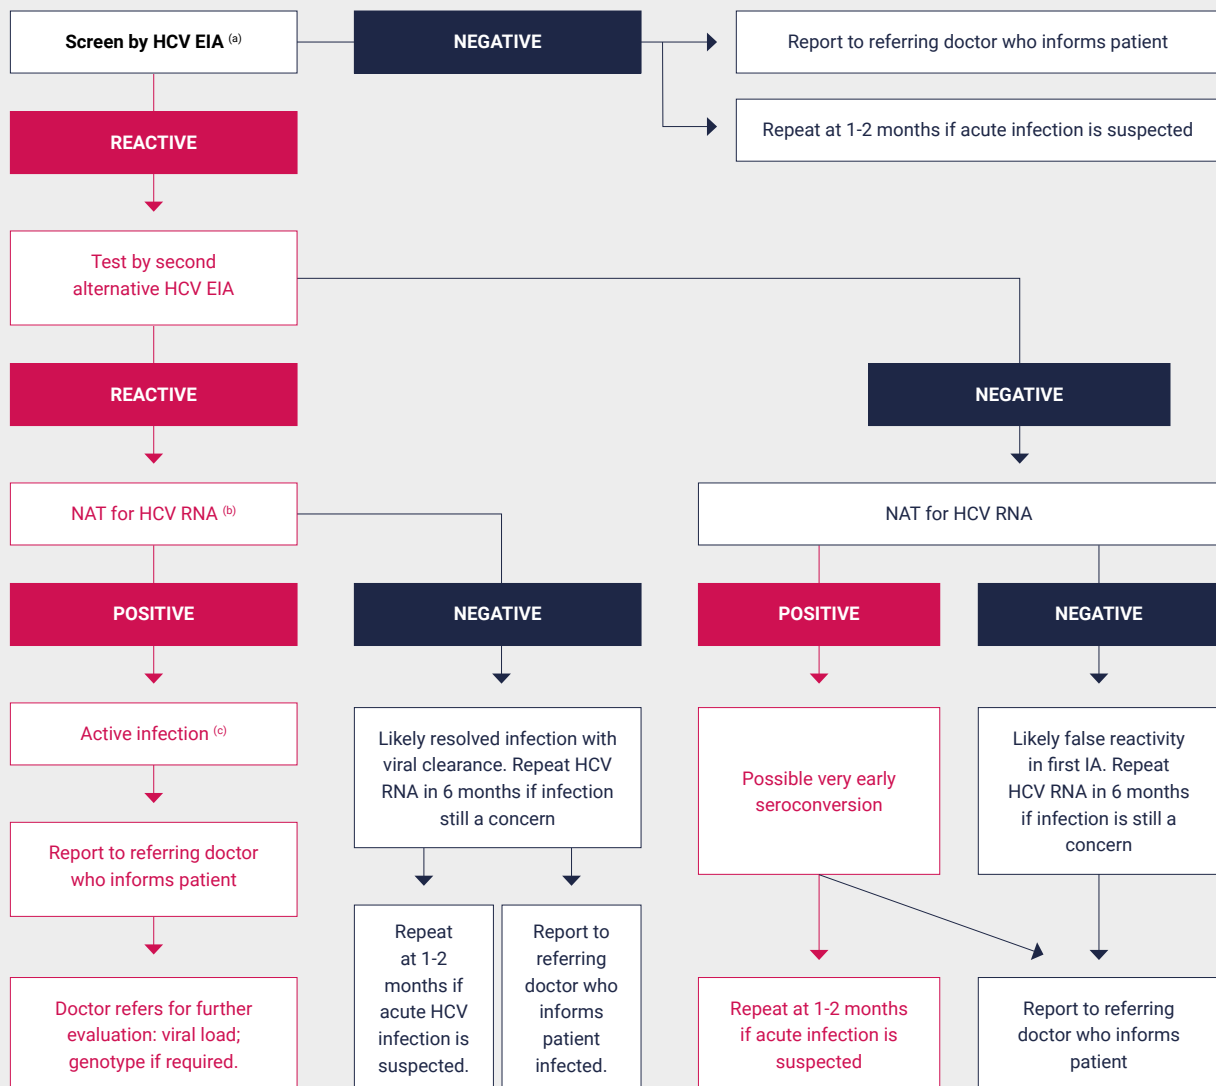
Screen by HCV EIA $^{(a)}$

NEGATIVE

Report to referring doctor who informs patient

Repeat at 1-2 months if acute infection is suspected

REACTIVE

Test by second alternative HCV EIA

REACTIVE

NEGATIVE

NAT for HCV RNA $^{(b)}$

NAT for HCV RNA

POSITIVE

NEGATIVE

POSITIVE

NEGATIVE

Active infection $^{(c)}$

Likely resolved infection with viral clearance. Repeat HCV RNA in 6 months if infection still a concern

Possible very early seroconversion

Likely false reactivity in first IA. Repeat HCV RNA in 6 months if infection is still a concern

Report to referring doctor who informs patient

Repeat at 1-2 months if acute HCV infection is suspected.

Report to referring doctor who informs patient infected.

Repeat at 1-2 months if acute infection is suspected

Report to referring doctor who informs patient

Doctor refers for further evaluation: viral load; genotype if required.